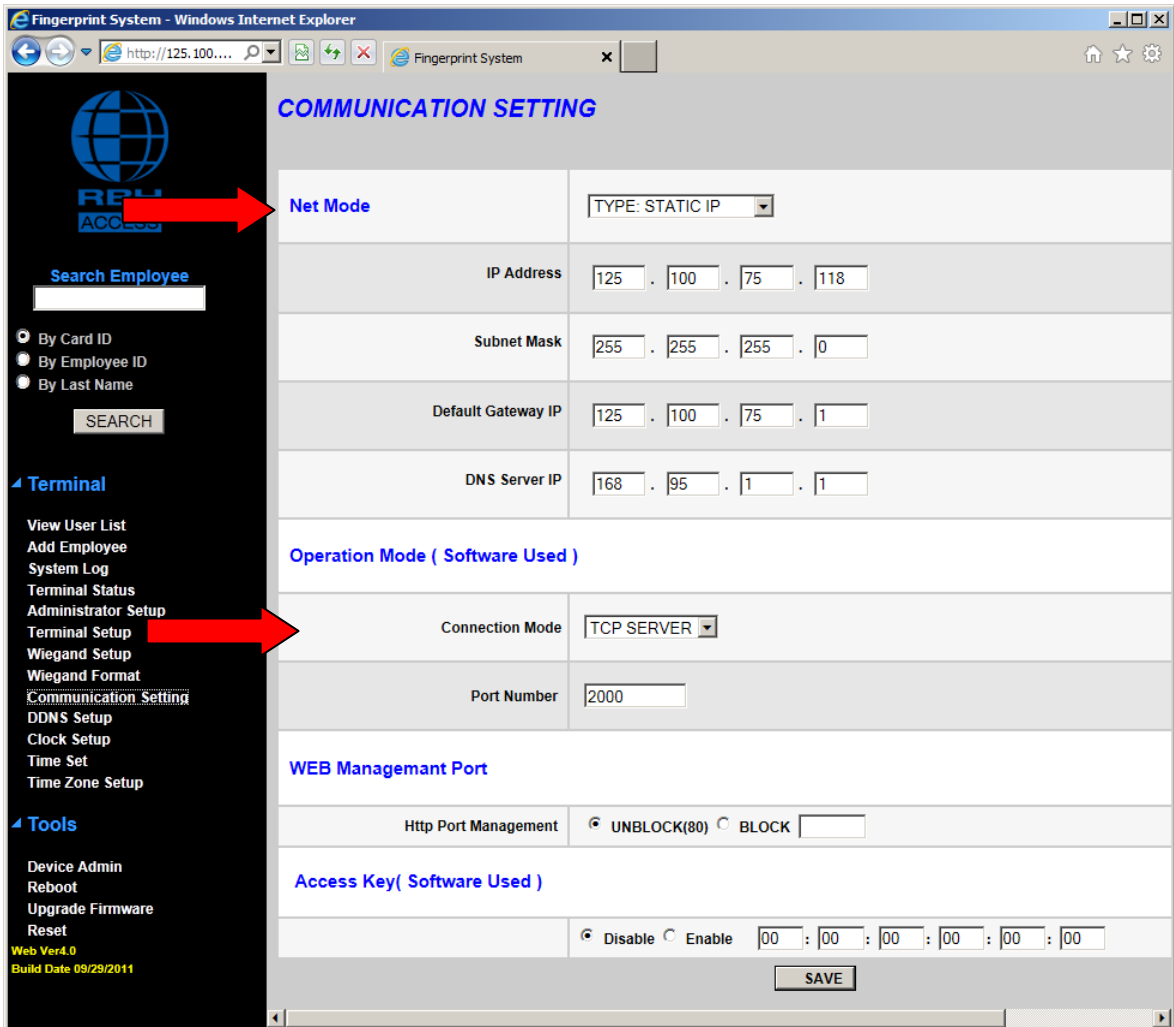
Fingerprint System - Windows Internet Explorer

http://125.100....

Fingerprint System

RBH ACCESS

Search Employee

By Card ID
By Employee ID
By Last Name

SEARCH

Terminal

View User List
Add Employee
System Log
Terminal Status
Administrator Setup
Terminal Setup
Wiegand Setup
Wiegand Format
Communication Setting
DDNS Setup
Clock Setup
Time Set
Time Zone Setup

Tools

Device Admin
Reboot
Upgrade Firmware
Reset
Web Ver4.0
Build Date 09/29/2011

COMMUNICATION SETTING

| Net Mode | TYPE: STATIC IP |
|---|---|
| IP Address | 125 . 100 . 75 . 118 |
| Subnet Mask | 255 . 255 . 255 . 0 |
| Default Gateway IP | 125 . 100 . 75 . 1 |
| DNS Server IP | 168 . 95 . 1 . 1 |

Operation Mode ( Software Used )

| Connection Mode | TCP SERVER |
|---|---|
| Port Number | 2000 |

WEB Managemant Port

| Http Port Management | UNBLOCK(80) BLOCK |
|---|---|

Access Key( Software Used )

Disable Enable 00 : 00 : 00 : 00 : 00 : 00

SAVE